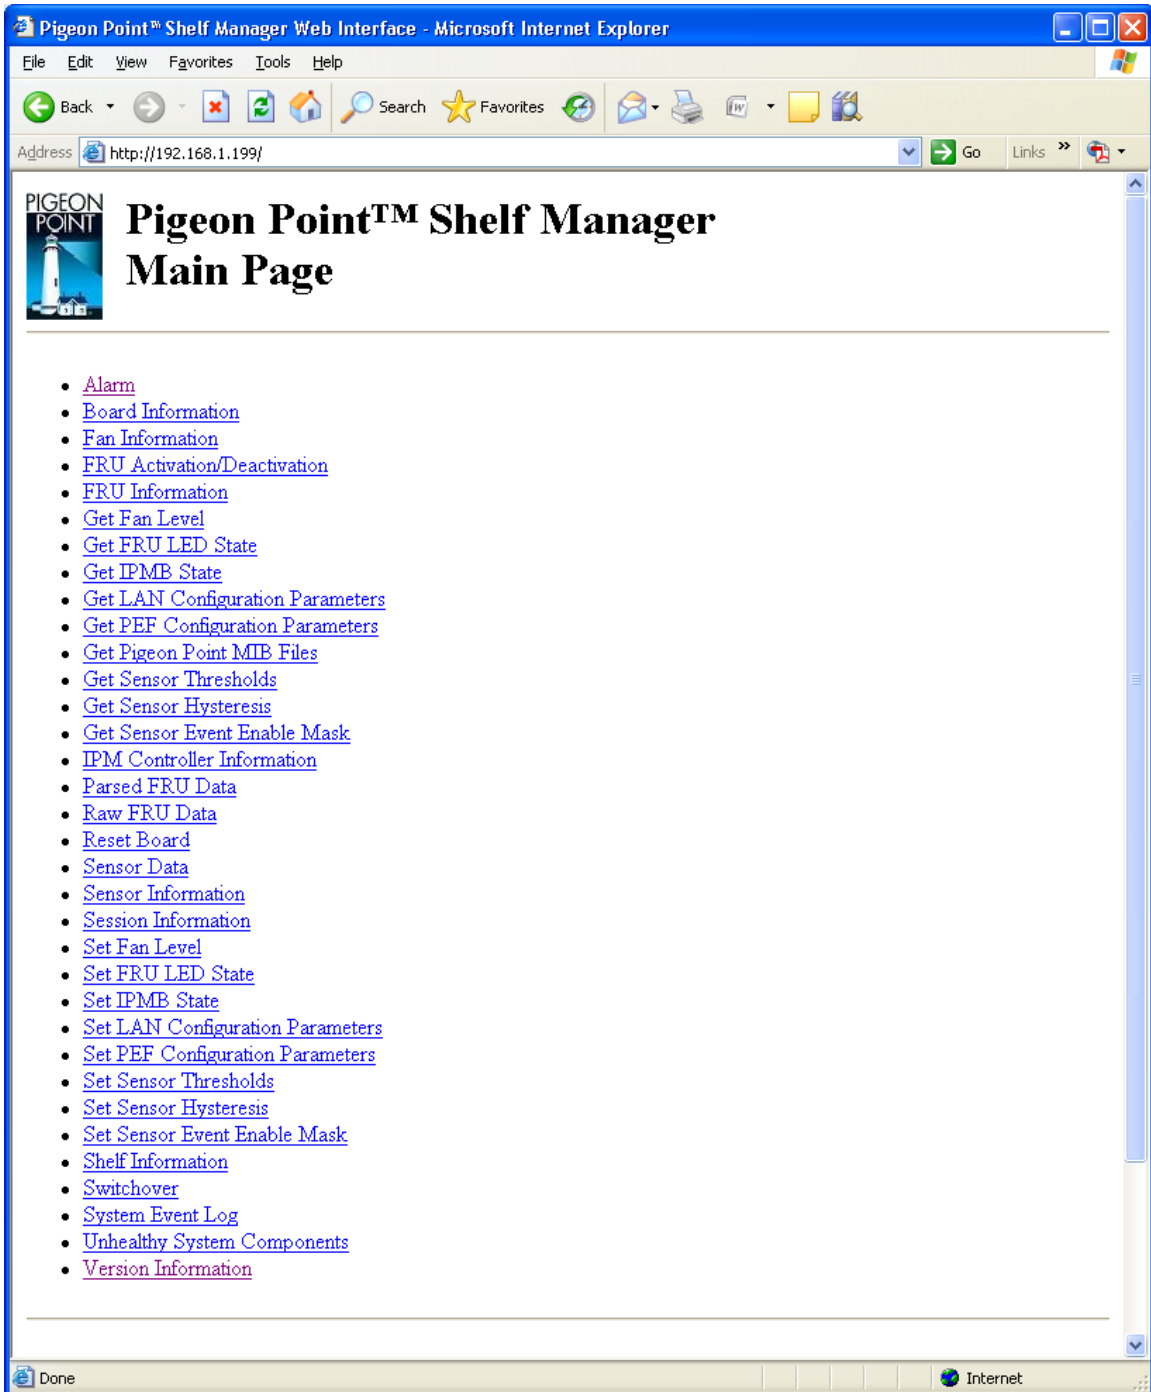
Pigeon Point™ Shelf Manager Web Interface - Microsoft Internet Explorer

File Edit View Favorites Tools Help

Back Search Favorites

Address http://192.168.1.199/ Go Links »

PIGEON POINT

# Pigeon Point™ Shelf Manager Main Page

- Alarm
- Board Information
- Fan Information
- FRU Activation/Deactivation
- FRU Information
- Get Fan Level
- Get FRU LED State
- Get IPMB State
- Get LAN Configuration Parameters
- Get PEF Configuration Parameters
- Get Pigeon Point MIB Files
- Get Sensor Thresholds
- Get Sensor Hysteresis
- Get Sensor Event Enable Mask
- IPM Controller Information
- Parsed FRU Data
- Raw FRU Data
- Reset Board
- Sensor Data
- Sensor Information
- Session Information
- Set Fan Level
- Set FRU LED State
- Set IPMB State
- Set LAN Configuration Parameters
- Set PEF Configuration Parameters
- Set Sensor Thresholds
- Set Sensor Hysteresis
- Set Sensor Event Enable Mask
- Shelf Information
- Switchover
- System Event Log
- Unhealthy System Components
- Version Information

Done Internet